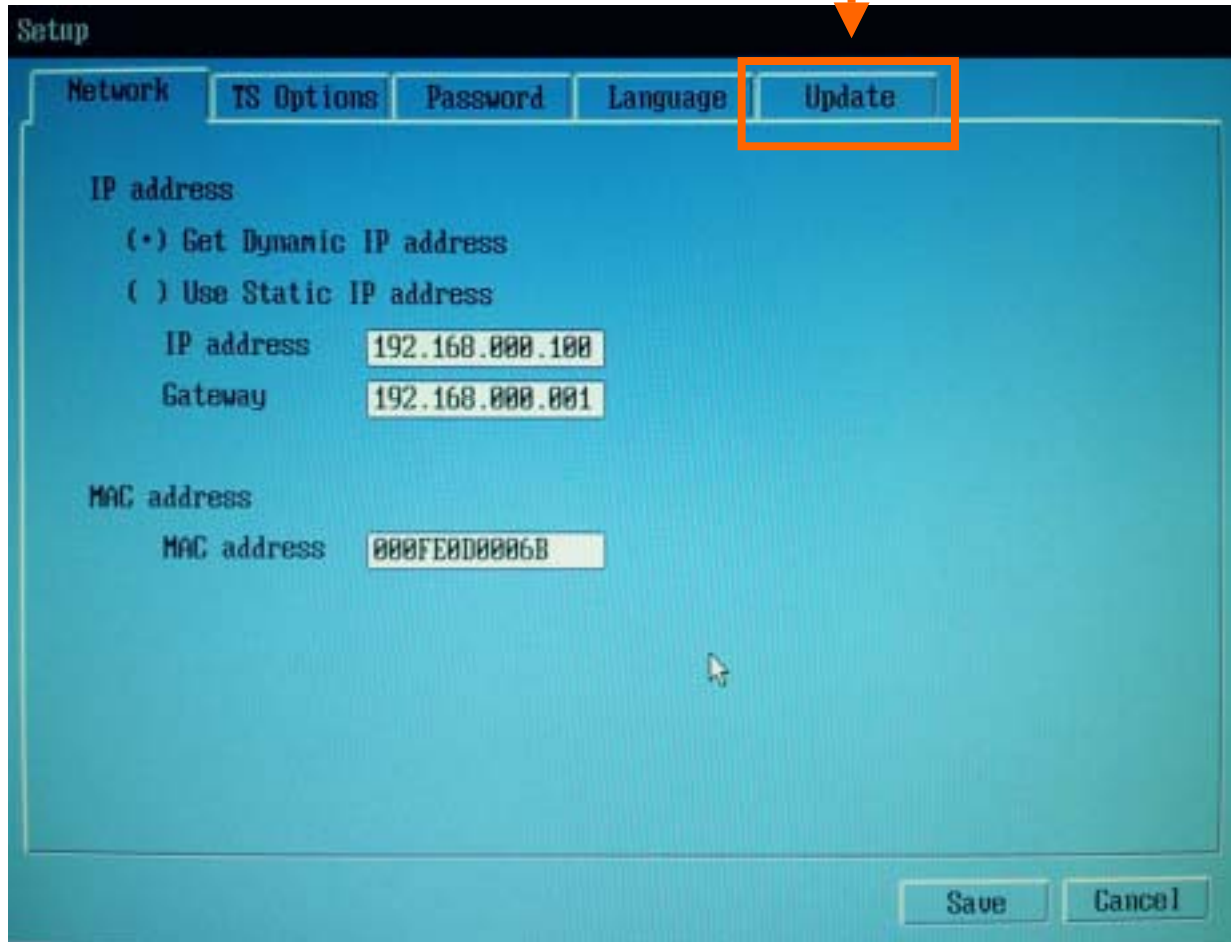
Setup

Network | TS Options | Password | Language | Update

IP address

(•) Get Dynamic IP address

( ) Use Static IP address

IP address 192.168.000.100

Gateway 192.168.000.001

MAC address

MAC address 000FE0D0006B

Save Cancel